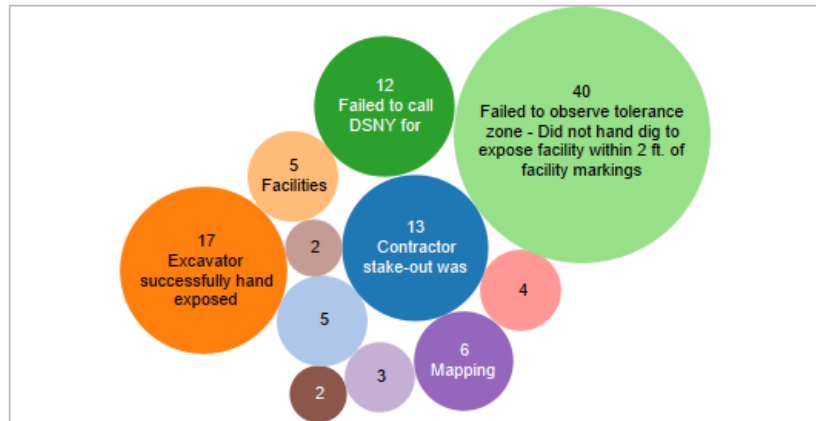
12
Failed to call DSNY for

40
Failed to observe tolerance zone - Did not hand dig to expose facility within 2 ft. of facility markings

5
Facilities

17
Excavator successfully hand exposed

2

13
Contractor stake-out was

4

5

6
Mapping

3

2